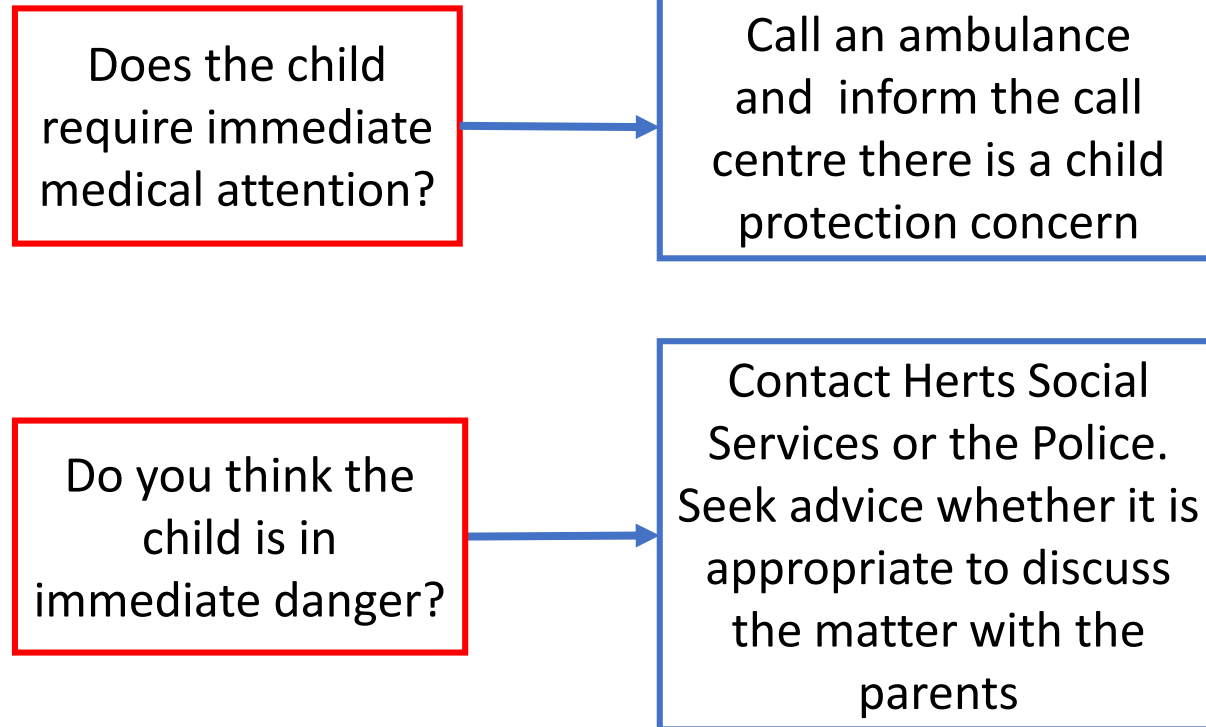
Does the child require immediate medical attention?

Call an ambulance and  inform the call centre there is a child protection concern

Do you think the child is in immediate danger?

Contact Herts Social Services or the Police. Seek advice whether it is appropriate to discuss the matter with the parents